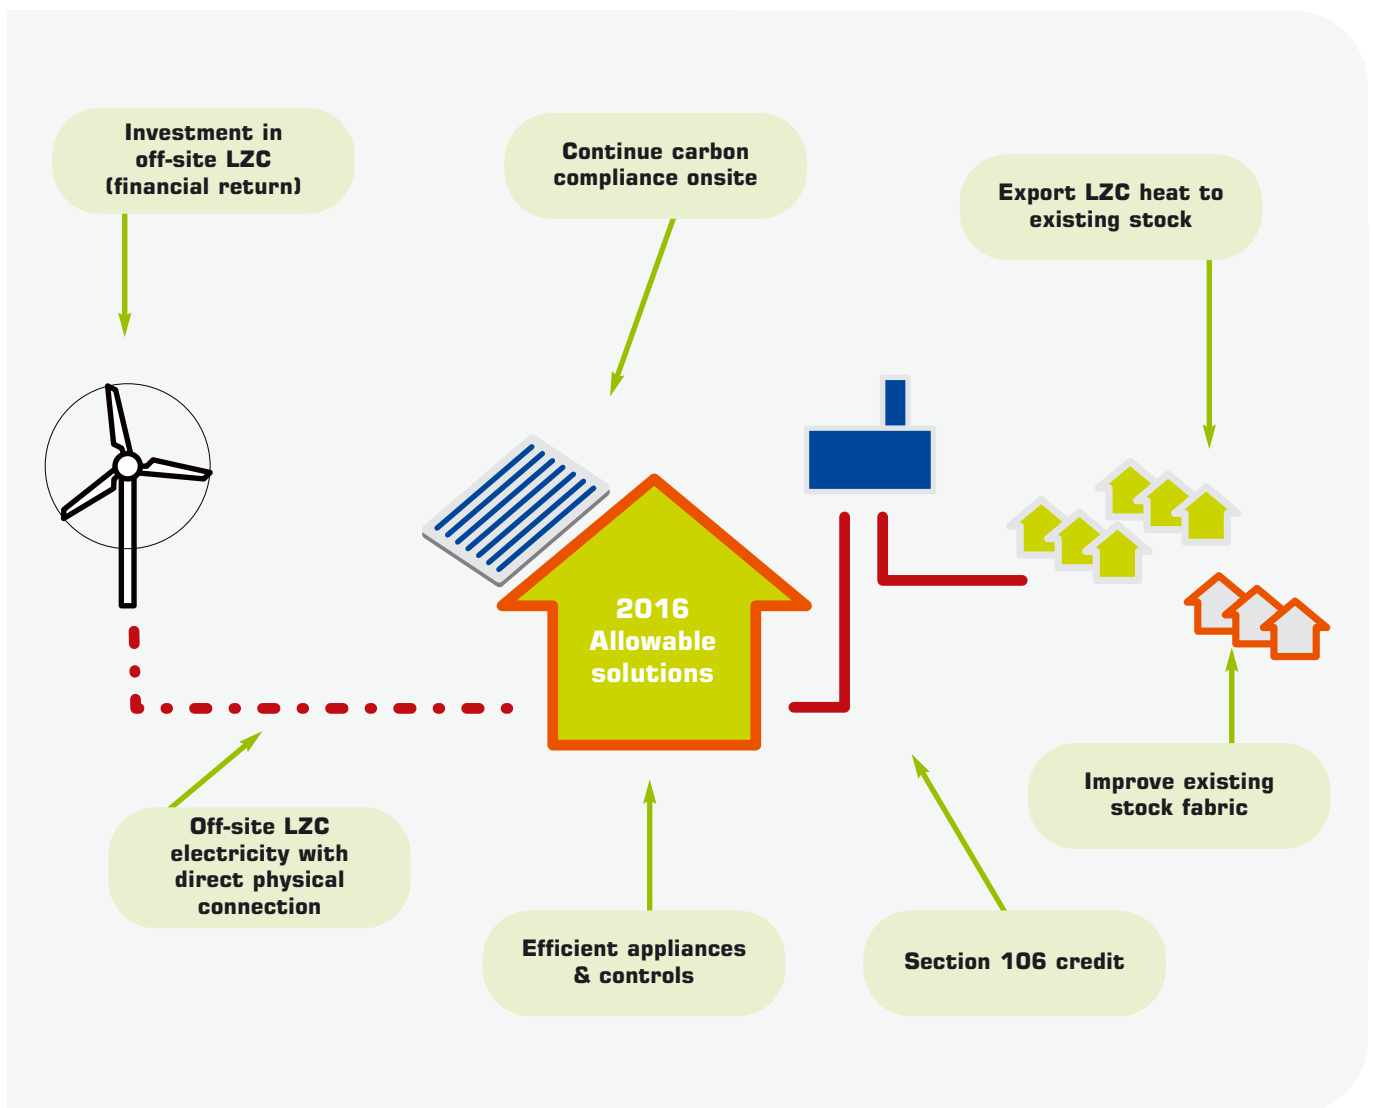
Investment in off-site LZC (financial return)

Continue carbon compliance onsite

Export LZC heat to existing stock

2016 Allowable solutions

Off-site LZC electricity with direct physical connection

Efficient appliances & controls

Section 106 credit

Improve existing stock fabric